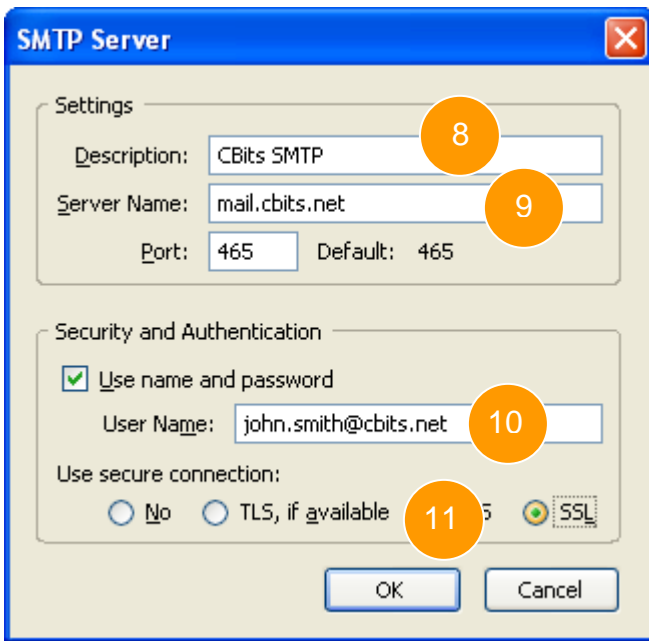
SMTP Server

Settings

Description: CBits SMTP

Server Name: mail.cbits.net

Port: 465 Default: 465

8

9

Security and Authentication

Use name and password

User Name: john.smith@cbits.net

10

Use secure connection:

No TLS, if available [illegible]S SSL

11

OK Cancel